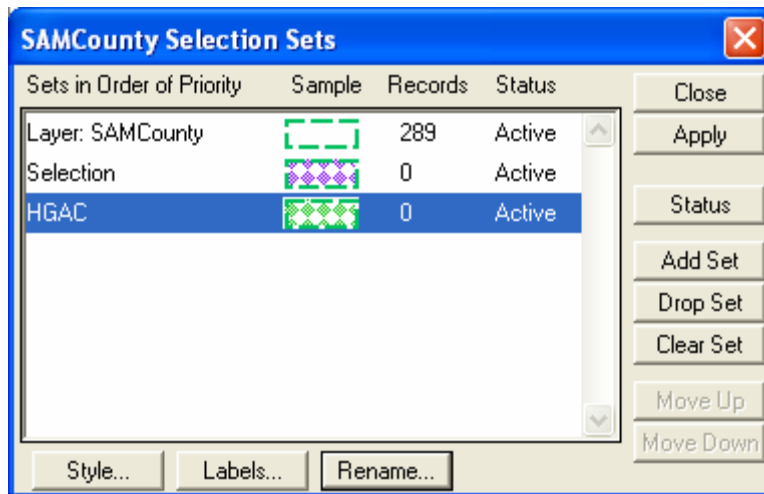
SAMCounty Selection Sets

| Sets in Order of Priority | Sample | Records | Status |
|---|---|---|---|
| Layer: SAMCounty | | 289 | Active |
| Selection | | 0 | Active |
| HGAC | | 0 | Active |

Close
Apply
Status
Add Set
Drop Set
Clear Set
Move Up
Move Down

Style...
Labels...
Rename...